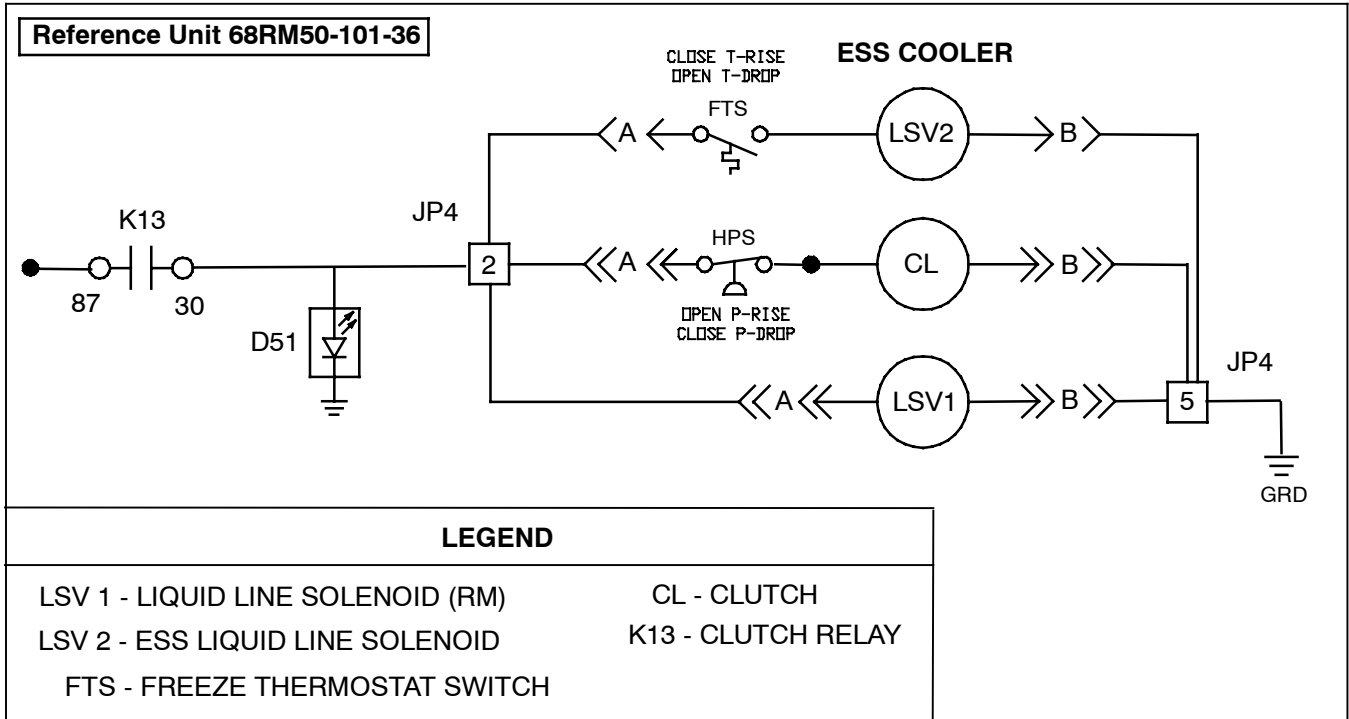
Reference Unit 68RM50-101-36

CLOSE T-RISE
OPEN T-DROP

ESS COOLER

A

FTS

LSV2

B

K13

JP4

HPS

2

A

CL

B

87

30

OPEN P-RISE
CLOSE P-DROP

D51

JP4

A

LSV1

B

5

GRD

LEGEND

LSV 1 - LIQUID LINE SOLENOID (RM)

CL - CLUTCH

LSV 2 - ESS LIQUID LINE SOLENOID

K13 - CLUTCH RELAY

FTS - FREEZE THERMOSTAT SWITCH